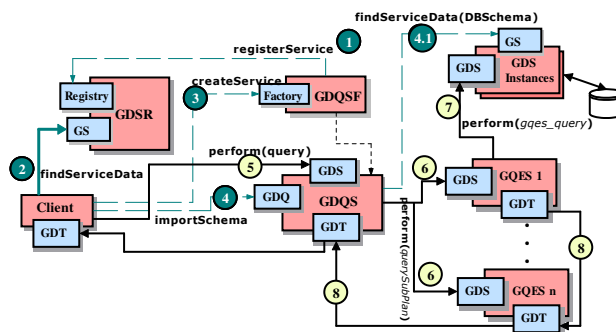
findServiceData(DBSchema)

registerService 1

4.1

GS

GDS

GDS Instances

Registry

GDSR

GS

createService

3

Factory GDQSF

7

perform(gqes_query)

2

findServiceData

perform(query)

5

GDS

6

GDS

GQES 1

Client

GDT

4

GDQ

GDQS

GDT

importSchema

GDT

perform(querySubPlan)

8

6

GDS

GQES n

8

GDT